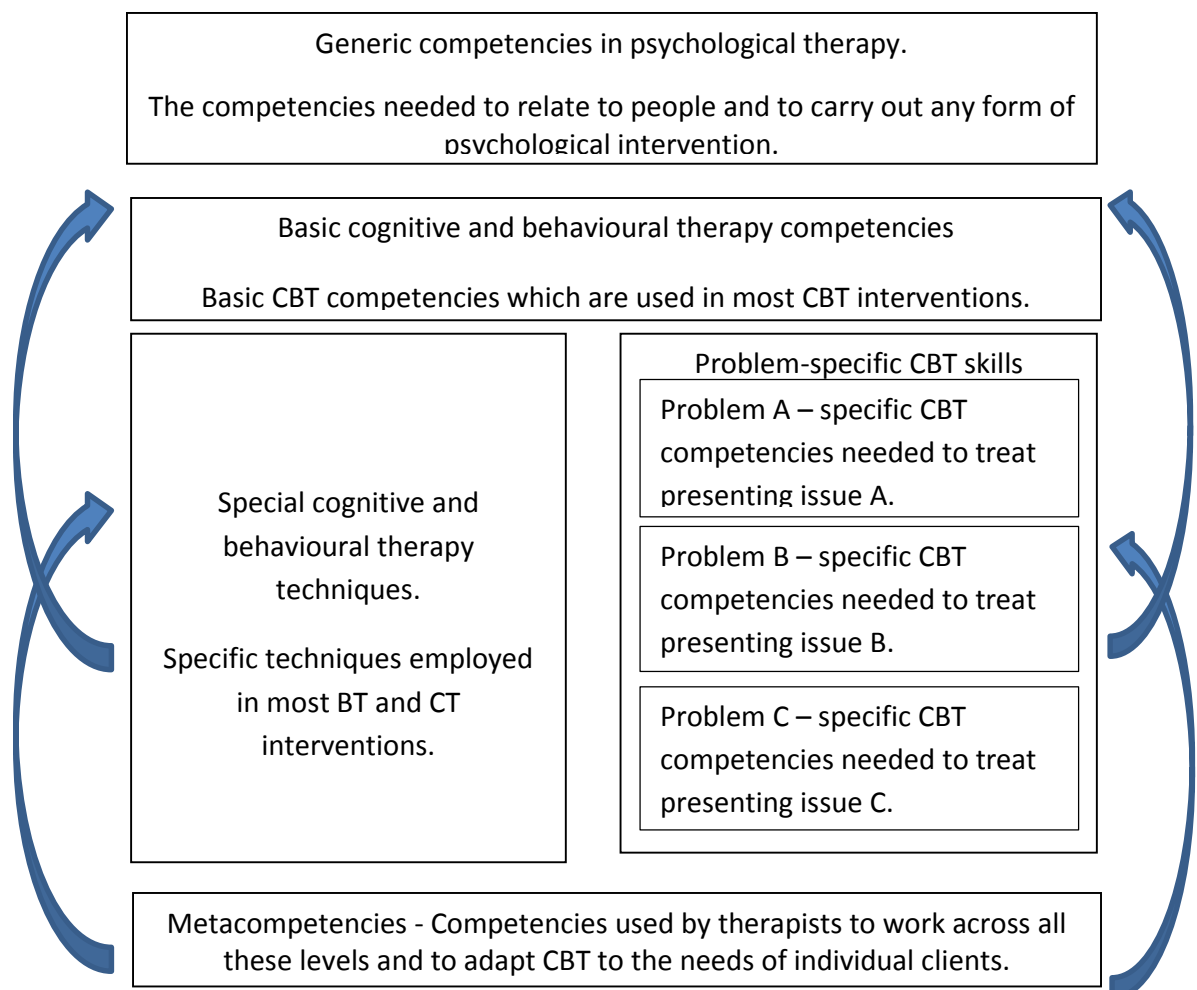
Generic competencies in psychological therapy.

The competencies needed to relate to people and to carry out any form of psychological intervention.

Basic cognitive and behavioural therapy competencies

Basic CBT competencies which are used in most CBT interventions.

Special cognitive and behavioural therapy techniques.

Specific techniques employed in most BT and CT interventions.

Problem-specific CBT skills

Problem A – specific CBT competencies needed to treat presenting issue A.

Problem B – specific CBT competencies needed to treat presenting issue B.

Problem C – specific CBT competencies needed to treat presenting issue C.

Metacompetencies - Competencies used by therapists to work across all these levels and to adapt CBT to the needs of individual clients.